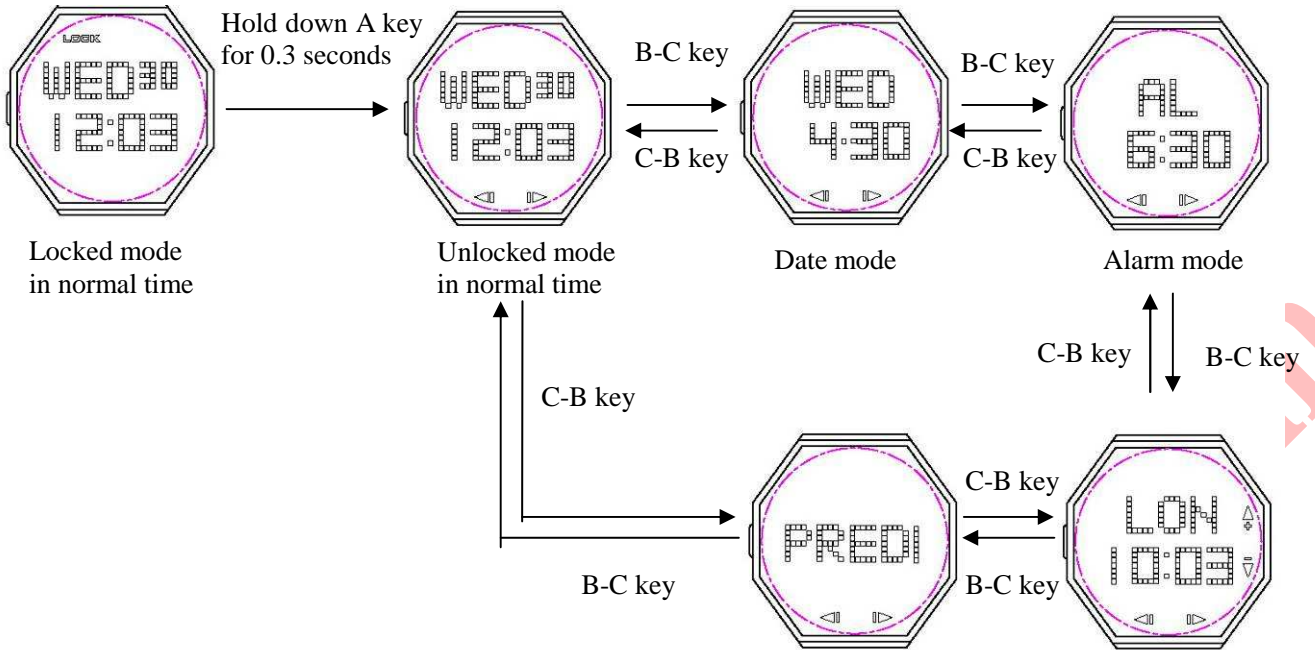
LOCK
WED 30
12:03

Hold down A key for 0.3 seconds

WED 30
12:03

B-C key
C-B key

WED
4:30

B-C key
C-B key

AL
6:30

Locked mode in normal time

Unlocked mode in normal time

Date mode

Alarm mode

C-B key
B-C key

C-B key

PREDI

C-B key
B-C key

LON
10:03

B-C key